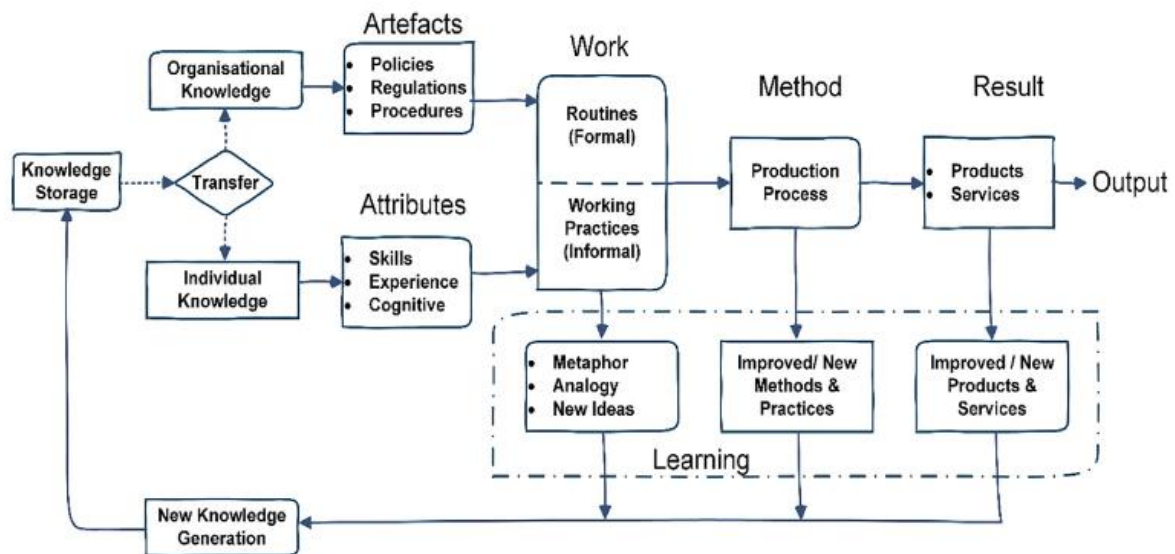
Artefacts

Work

Method

Result

Organisational Knowledge

- Policies
- Regulations
- Procedures

Routines (Formal)

Knowledge Storage

Transfer

Production Process

- Products
- Services

Output

Attributes

Working Practices (Informal)

Individual Knowledge

- Skills
- Experience
- Cognitive

- Metaphor
- Analogy
- New Ideas

Improved/ New Methods & Practices

Improved / New Products & Services

Learning

New Knowledge Generation